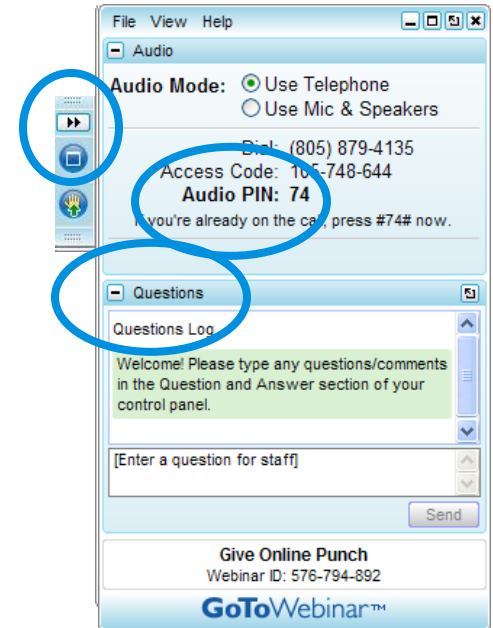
File View Help

Audio

Audio Mode: Use Telephone
Use Mic & Speakers

Dial: (805) 879-4135
Access Code: 105-748-644
Audio PIN: 74
If you're already on the call, press #74# now.

Questions

Questions Log

Welcome! Please type any questions/comments in the Question and Answer section of your control panel.

[Enter a question for staff]

Send

Give Online Punch
Webinar ID: 576-794-892

GoToWebinar™